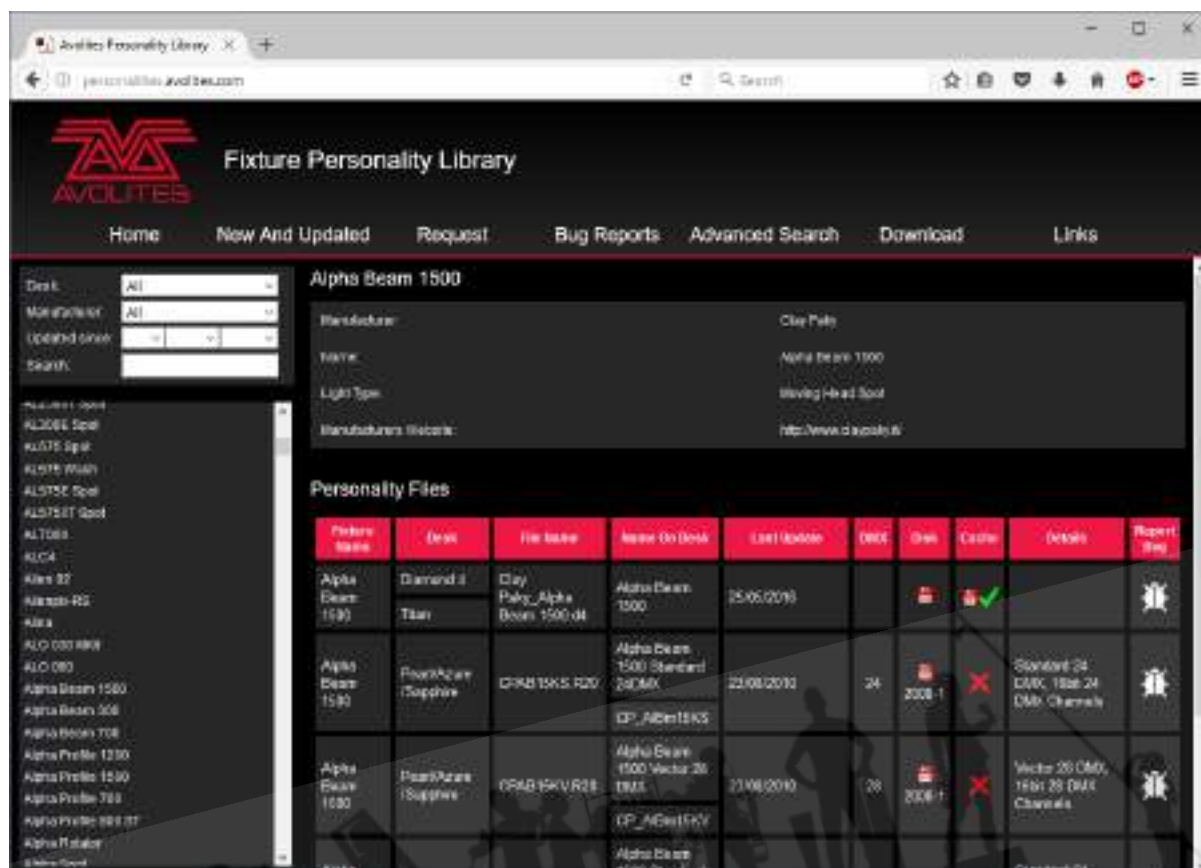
Avolites Personality Library ×

personalities.avolites.com

Search

AVOLITES

Fixture Personality Library

Home New And Updated Request Bug Reports Advanced Search Download Links

Desk All
Manufacturer All
Updated since
Search

AL2000 Spot
AL575 Spot
AL575 Wash
AL575E Spot
AL575IT Spot
ALT080
ALC4
Alien 02
Alienpix-RS
Alora
ALO 030 MKII
ALO 080
Alpha Beam 1500
Alpha Beam 300
Alpha Beam 700
Alpha Profile 1200
Alpha Profile 1500
Alpha Profile 700
Alpha Profile 800 ST
Alpha Rotator
Alpha Spot

Alpha Beam 1500

Manufacturer: Clay Paky
Name: Alpha Beam 1500
Light Type: Moving Head Spot
Manufacturers Website: http://www.claypaky.it

Personality Files

| Fixture Name | Desk | File Name | Name On Desk | Last Update | DMX | Disk | Cache | Details | Report Bug |
|---|---|---|---|---|---|---|---|---|---|
| Alpha Beam 1500 | Diamond 4 / Titan | Clay Paky_Alpha Beam 1500.d4 | Alpha Beam 1500 | 25/05/2010 | | | | | |
| Alpha Beam 1500 | Pearl/Azure /Sapphire | CPAB15KS.R20 | Alpha Beam 1500 Standard 24DMX / CP_ABm15KS | 23/08/2010 | 24 | 2008-1 | | Standard 24 DMX, 16bit 24 DMX Channels | |
| Alpha Beam 1500 | Pearl/Azure /Sapphire | CPAB15KV.R28 | Alpha Beam 1500 Vector 28 DMX / CP_ABm15KV | 23/08/2010 | 28 | 2008-1 | | Vector 28 DMX, 16bit 28 DMX Channels | |
| | | | Alpha Beam | | | | | | |